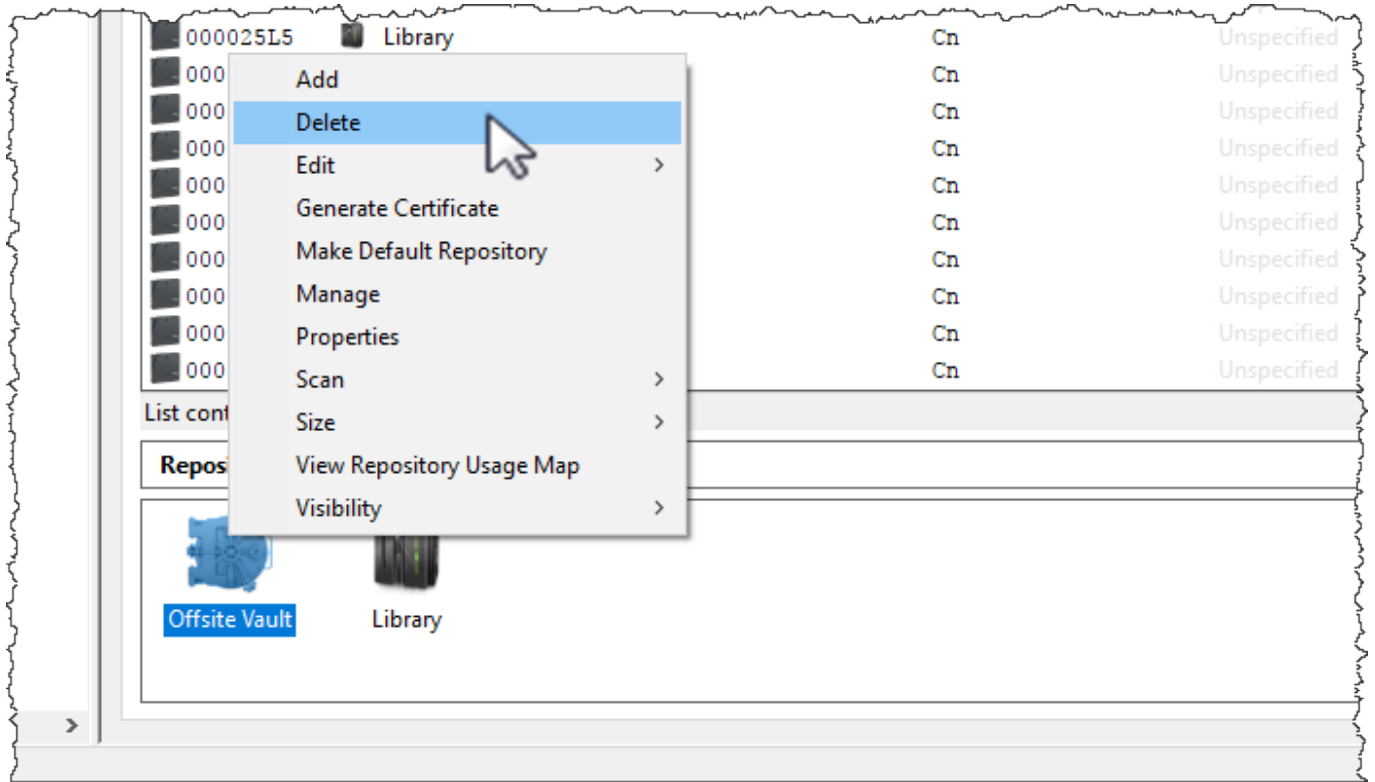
000025L5 Library Cn Unspecified
000 Cn Unspecified
000 Cn Unspecified
000 Cn Unspecified
000 Cn Unspecified
000 Cn Unspecified
000 Cn Unspecified
000 Cn Unspecified
000 Cn Unspecified
000 Cn Unspecified

Add
Delete
Edit
Generate Certificate
Make Default Repository
Manage
Properties
Scan
Size
View Repository Usage Map
Visibility

List cont

Reposi

Offsite Vault
Library